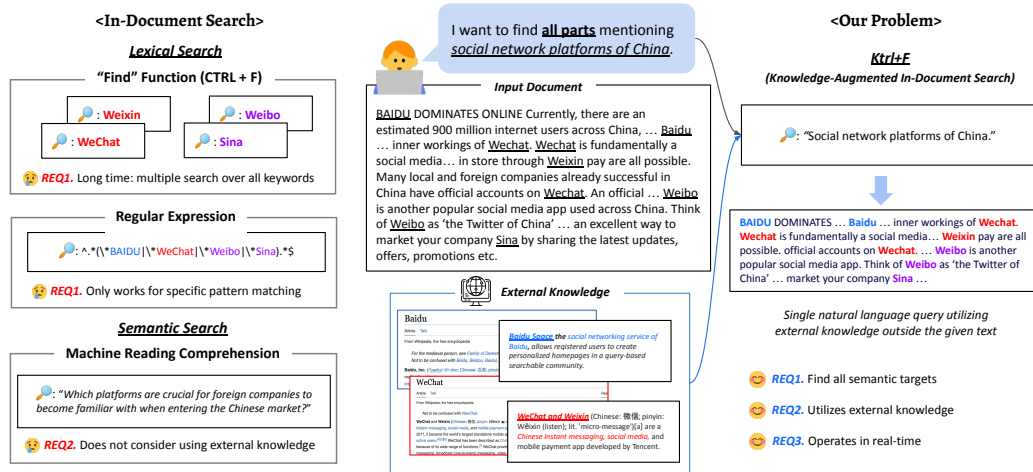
<In-Document Search>

Lexical Search

"Find" Function (CTRL + F)

: Weixin

: Weibo

: WeChat

: Sina

REQ1. Long time: multiple search over all keywords

Regular Expression

: ^.*(\*BAIDU|\*WeChat|\*Weibo|\*Sina).*$

REQ1. Only works for specific pattern matching

Semantic Search

Machine Reading Comprehension

: "Which platforms are crucial for foreign companies to become familiar with when entering the Chinese market?"

REQ2. Does not consider using external knowledge

I want to find all parts mentioning social network platforms of China.

Input Document

BAIDU DOMINATES ONLINE Currently, there are an estimated 900 million internet users across China, … Baidu … inner workings of Wechat. Wechat is fundamentally a social media… in store through Weixin pay are all possible. Many local and foreign companies already successful in China have official accounts on Wechat. An official … Weibo is another popular social media app used across China. Think of Weibo as 'the Twitter of China' … an excellent way to market your company Sina by sharing the latest updates, offers, promotions etc.

External Knowledge

Baidu

Article Talk

From Wikipedia, the free encyclopedia

Baidu Space the social networking service of Baidu, allows registered users to create personalized homepages in a query-based searchable community.

WeChat

Article Talk

From Wikipedia, the free encyclopedia

WeChat and Weixin (Chinese: 微信; pinyin: Wēixìn (listen); lit. 'micro-message')[a] are a Chinese instant messaging, social media, and mobile payment app developed by Tencent.

<Our Problem>

Ktrl+F

(Knowledge-Augmented In-Document Search)

: "Social network platforms of China."

BAIDU DOMINATES … Baidu … inner workings of Wechat. Wechat is fundamentally a social media… Weixin pay are all possible. official accounts on Wechat. … Weibo is another popular social media app. Think of Weibo as 'the Twitter of China' … market your company Sina …

Single natural language query utilizing external knowledge outside the given text

REQ1. Find all semantic targets

REQ2. Utilizes external knowledge

REQ3. Operates in real-time